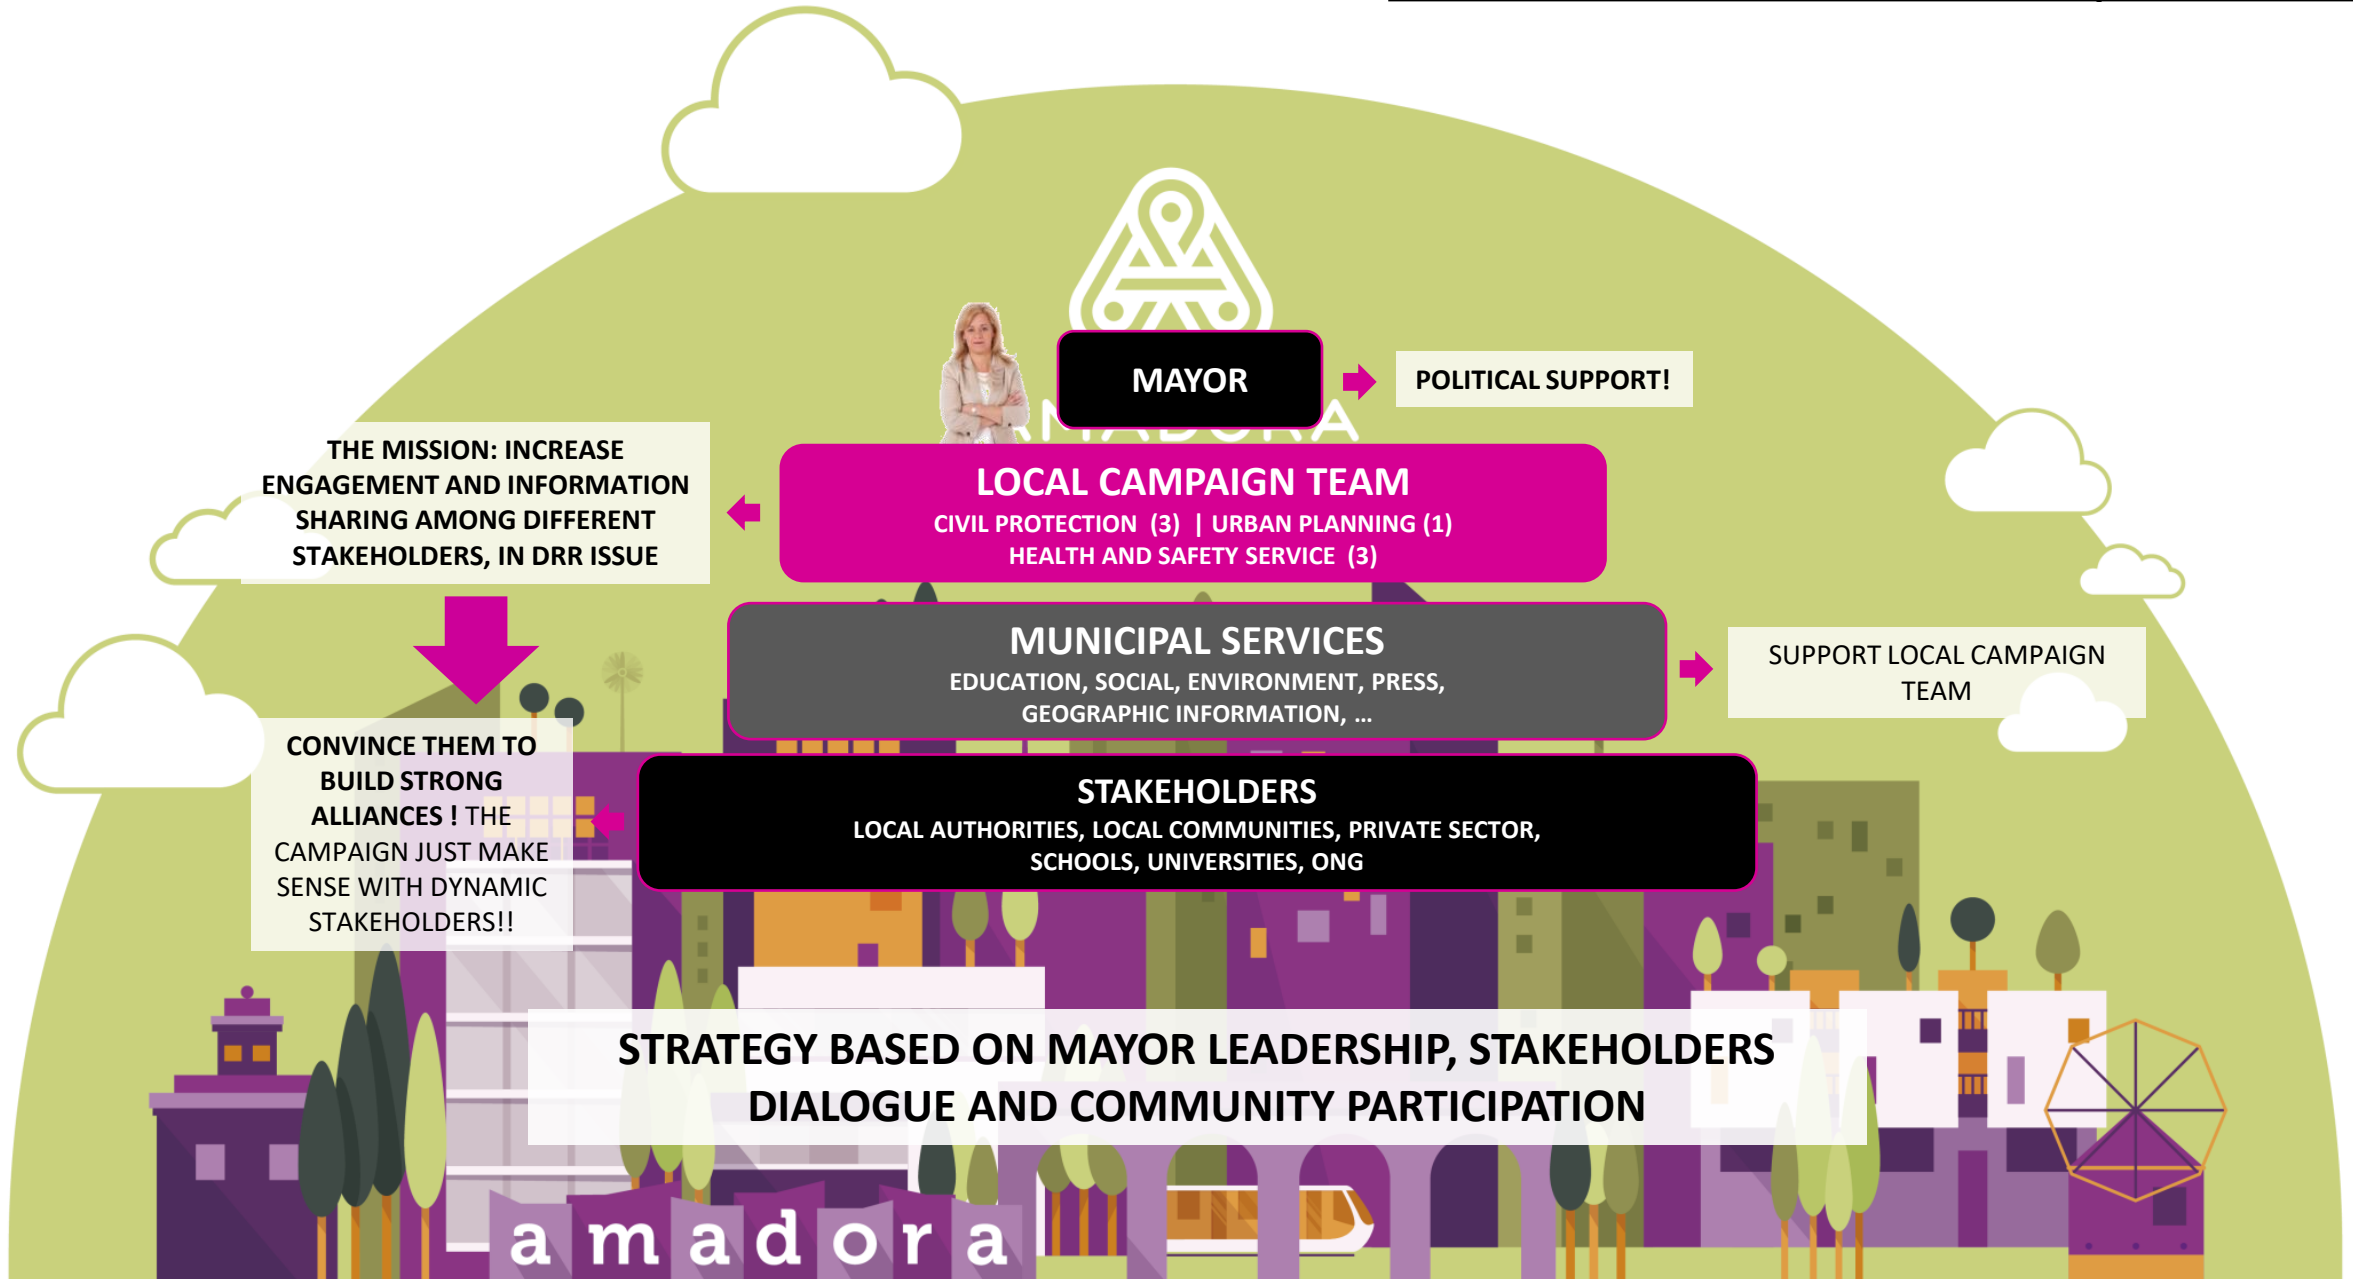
MAYOR

POLITICAL SUPPORT!

THE MISSION: INCREASE ENGAGEMENT AND INFORMATION SHARING AMONG DIFFERENT STAKEHOLDERS, IN DRR ISSUE

LOCAL CAMPAIGN TEAM
CIVIL PROTECTION (3) | URBAN PLANNING (1)
HEALTH AND SAFETY SERVICE (3)

MUNICIPAL SERVICES
EDUCATION, SOCIAL, ENVIRONMENT, PRESS, GEOGRAPHIC INFORMATION, ...

SUPPORT LOCAL CAMPAIGN TEAM

CONVINCE THEM TO BUILD STRONG ALLIANCES ! THE CAMPAIGN JUST MAKE SENSE WITH DYNAMIC STAKEHOLDERS!!

STAKEHOLDERS
LOCAL AUTHORITIES, LOCAL COMMUNITIES, PRIVATE SECTOR, SCHOOLS, UNIVERSITIES, ONG

STRATEGY BASED ON MAYOR LEADERSHIP, STAKEHOLDERS DIALOGUE AND COMMUNITY PARTICIPATION

amadora